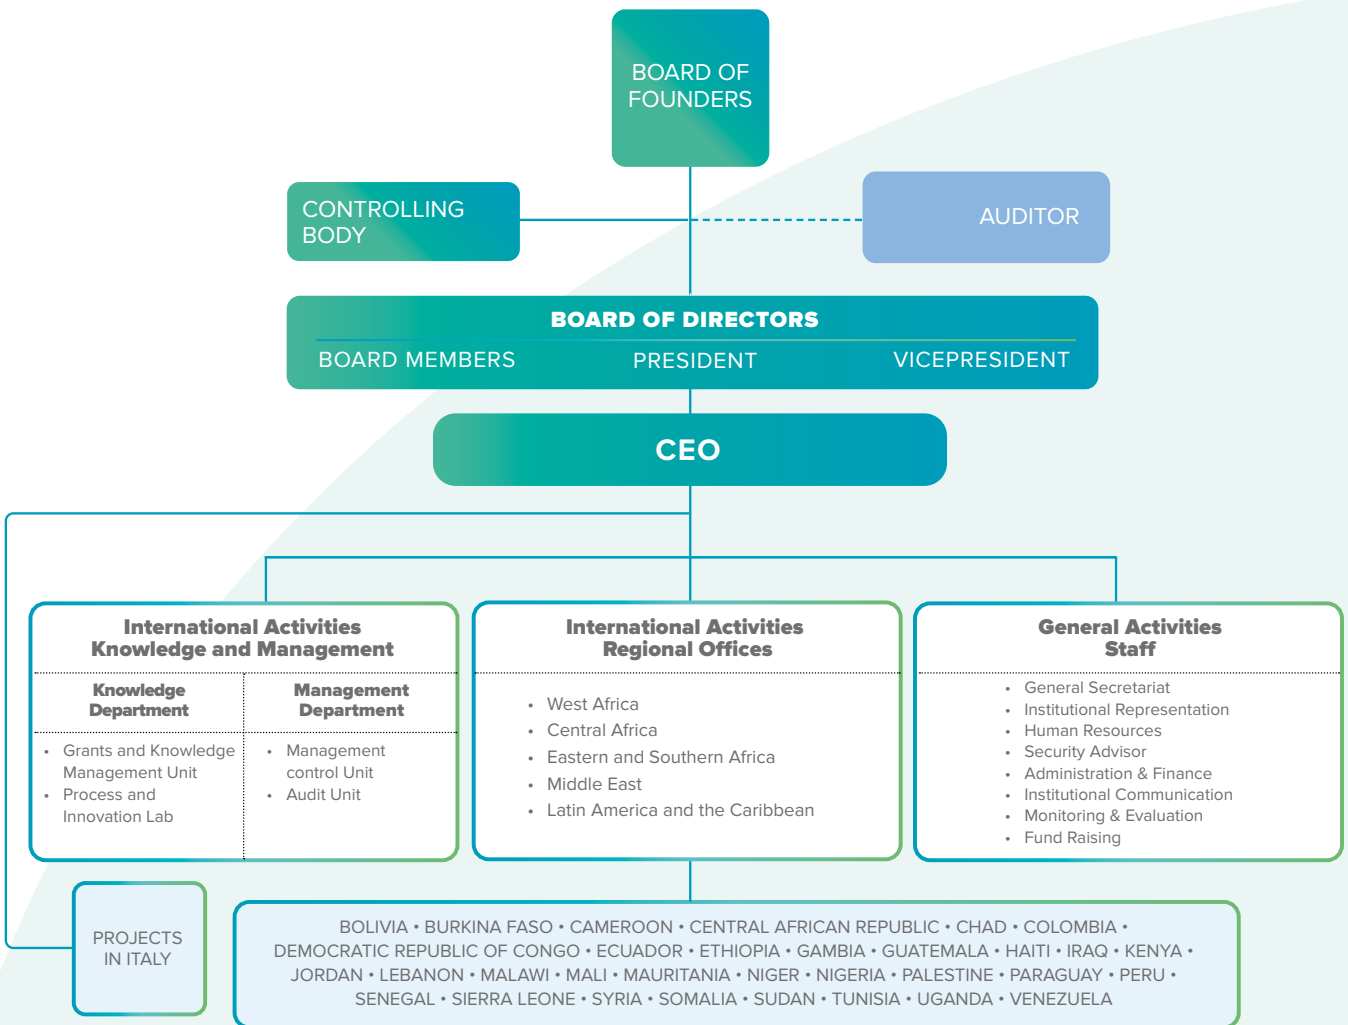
BOARD OF FOUNDERS

CONTROLLING BODY

AUDITOR

BOARD OF DIRECTORS

BOARD MEMBERS

PRESIDENT

VICEPRESIDENT

CEO

International Activities
Knowledge and Management

Knowledge Department

- Grants and Knowledge Management Unit
- Process and Innovation Lab

Management Department

- Management control Unit
- Audit Unit

International Activities
Regional Offices

- West Africa
- Central Africa
- Eastern and Southern Africa
- Middle East
- Latin America and the Caribbean

General Activities
Staff

- General Secretariat
- Institutional Representation
- Human Resources
- Security Advisor
- Administration & Finance
- Institutional Communication
- Monitoring & Evaluation
- Fund Raising

PROJECTS IN ITALY

BOLIVIA • BURKINA FASO • CAMEROON • CENTRAL AFRICAN REPUBLIC • CHAD • COLOMBIA • DEMOCRATIC REPUBLIC OF CONGO • ECUADOR • ETHIOPIA • GAMBIA • GUATEMALA • HAITI • IRAQ • KENYA • JORDAN • LEBANON • MALAWI • MALI • MAURITANIA • NIGER • NIGERIA • PALESTINE • PARAGUAY • PERU • SENEGAL • SIERRA LEONE • SYRIA • SOMALIA • SUDAN • TUNISIA • UGANDA • VENEZUELA